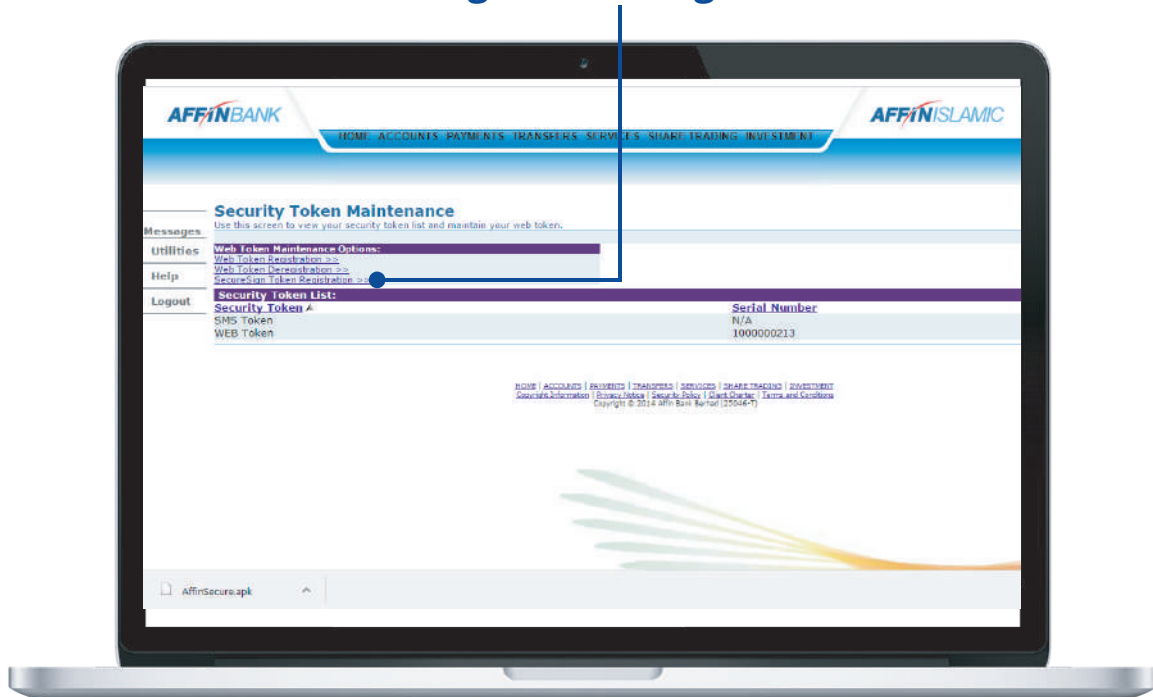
AFFINBANK

HOME ACCOUNTS PAYMENTS TRANSFERS SERVICES SHARE TRADING INVESTMENT

AFFINISLAMIC

Messages
Utilities
Help
Logout

Security Token Maintenance
Use this screen to view your security token list and maintain your web token.

Web Token Maintenance Options:
Web Token Registration >>
Web Token Deregistration >>
SecureSign Token Registration >>

Security Token List:

| Security Token ▲ | Serial Number |
|---|---|
| SMS Token | N/A |
| WEB Token | 1000000213 |

HOME | ACCOUNTS | PAYMENTS | TRANSFERS | SERVICES | SHARE TRADING | INVESTMENT
Copyright Information | Privacy Notice | Security Policy | Client Charter | Terms and Conditions
Copyright © 2014 Affin Bank Berhad (25046-T)

AffinSecure.apk